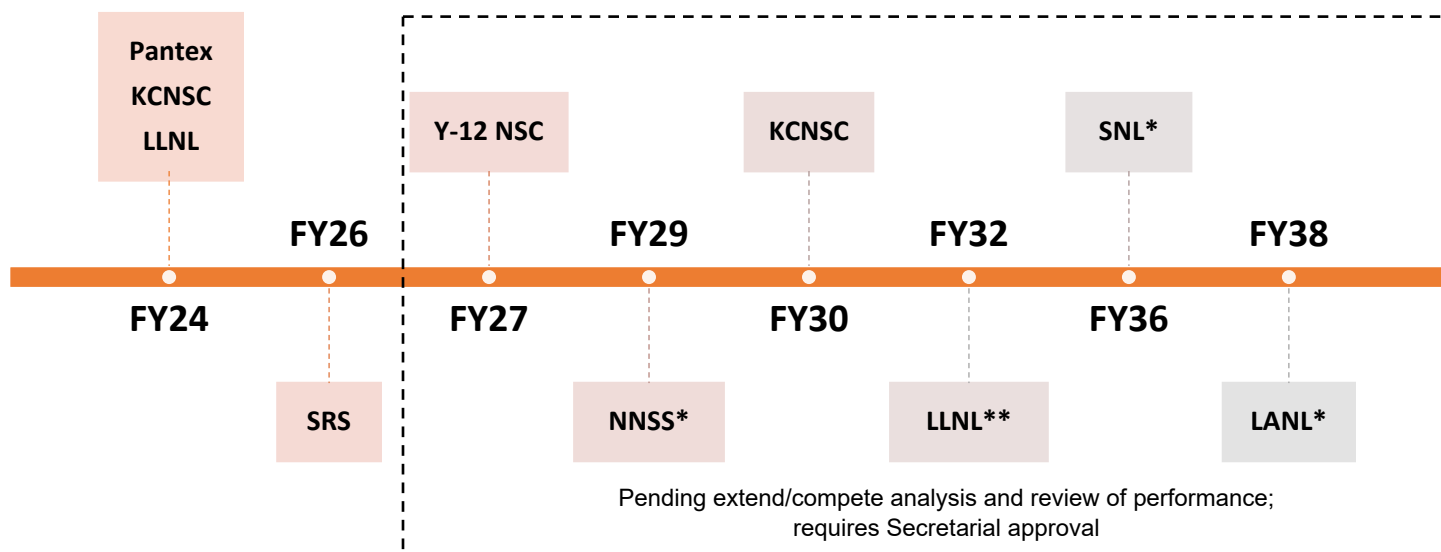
Pantex
KCNSC
LLNL

FY26

Y-12 NSC

FY29

KCNSC

FY32

SNL*

FY38

FY24

FY27

FY30

FY36

SRS

NNSS*

LLNL**

LANL*

Pending extend/compete analysis and review of performance; requires Secretarial approval